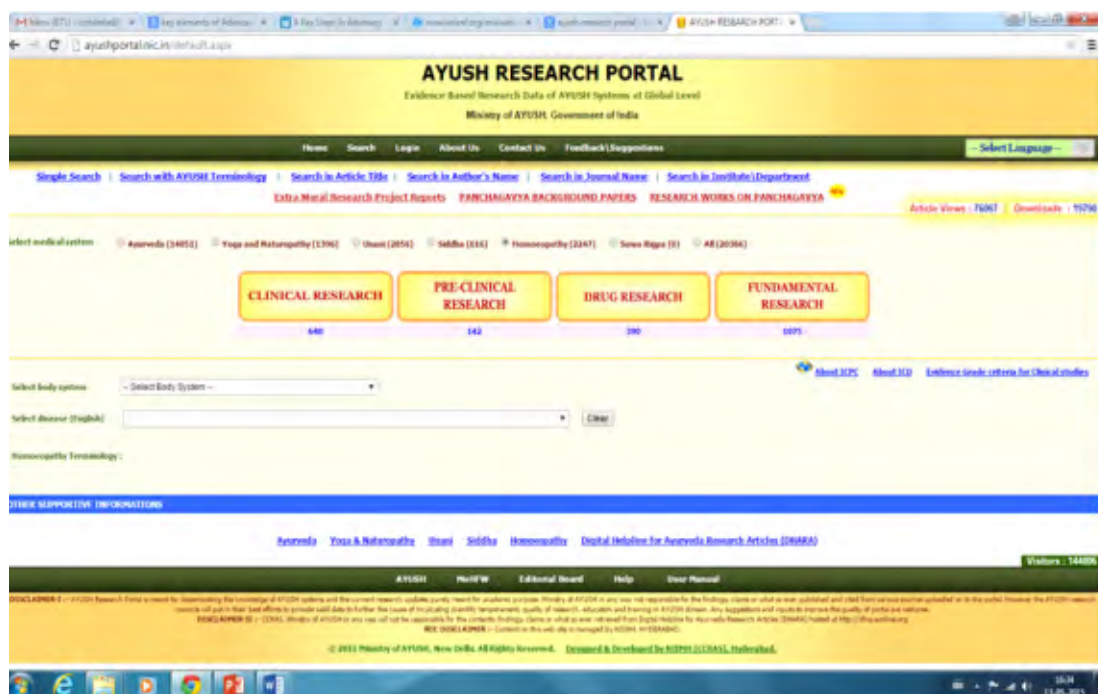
ayushportal.nic.in/default.aspx

AYUSH RESEARCH PORTAL

Evidence Based Research Data of AYUSH Systems at Global Level

Ministry of AYUSH, Government of India

Home Search Login About Us Contact Us Feedback|Suggestions

-- Select Language --

Simple Search | Search with AYUSH Terminology | Search in Article Title | Search in Author's Name | Search in Journal Name | Search in Institute|Department

Extra Mural Research Project Reports PANCHAGAVYA BACKGROUND PAPERS RESEARCH WORKS ON PANCHAGAVYA

Article Views : 76067 | Downloads : 15790

Select medical system Ayurveda (14051) Yoga and Naturopathy (1396) Unani (2056) Siddha (616) Homoeopathy (2247) Sowa Rigpa (0) All (20366)

| CLINICAL RESEARCH | PRE-CLINICAL RESEARCH | DRUG RESEARCH | FUNDAMENTAL RESEARCH |
|---|---|---|---|
| 640 | 142 | 390 | 1075 |

About ICPC About ICD Evidence Grade criteria for Clinical studies

Select body system -- Select Body System --

Select disease (English) Clear

Homoeopathy Terminology :

OTHER SUPPORTIVE INFORMATIONS

Ayurveda Yoga & Naturopathy Unani Siddha Homoeopathy Digital Helpline for Ayurveda Research Articles (DHARA)

Visitors : 14489

AYUSH MoHFW Editorial Board Help User Manual

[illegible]

© 2015 Ministry of AYUSH, New Delhi. All Rights Reserved. Designed & Developed by NIIMH (CCRAS), Hyderabad.